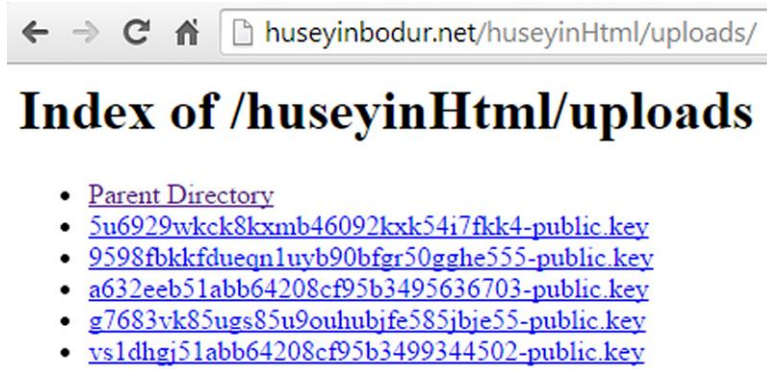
huseyinbodur.net/huseyinHtml/uploads/

# Index of /huseyinHtml/uploads

- Parent Directory
- 5u6929wkck8kxmb46092kxk54i7fkk4-public.key
- 9598fbkkfdueqn1uyb90bfgr50gghe555-public.key
- a632eeb51abb64208cf95b3495636703-public.key
- g7683vk85ugs85u9ouhubjfe585jbje55-public.key
- vs1dhgj51abb64208cf95b3499344502-public.key